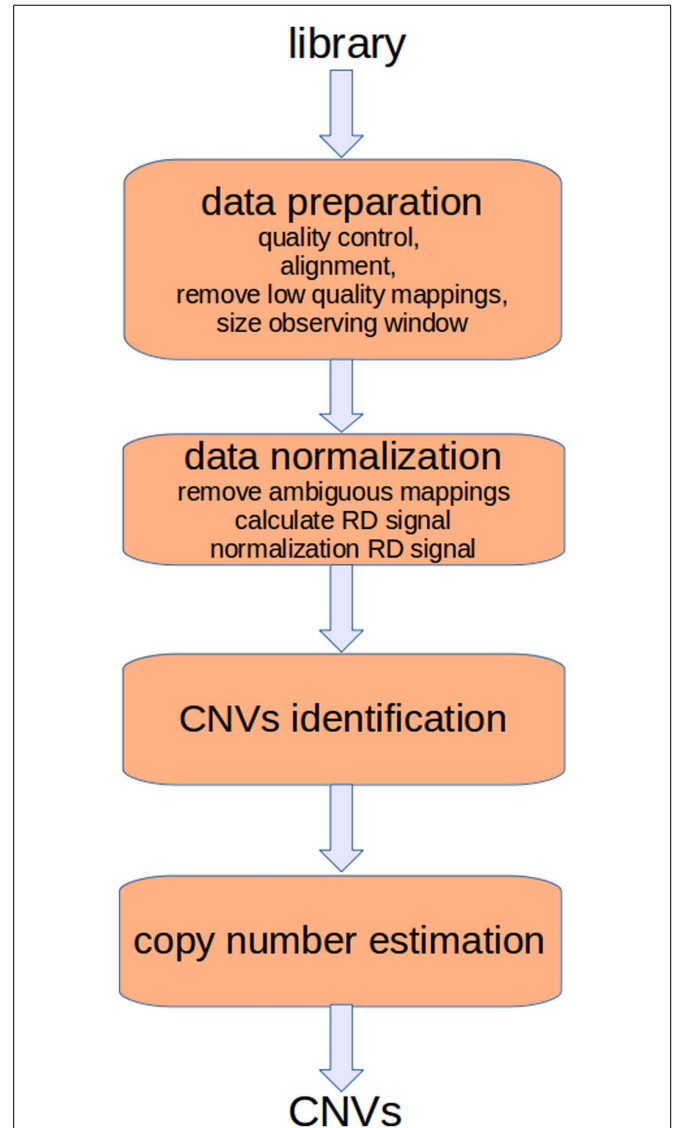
library

data preparation
quality control,
alignment,
remove low quality mappings,
size observing window

data normalization
remove ambiguous mappings
calculate RD signal
normalization RD signal

CNVs identification

copy number estimation

CNVs